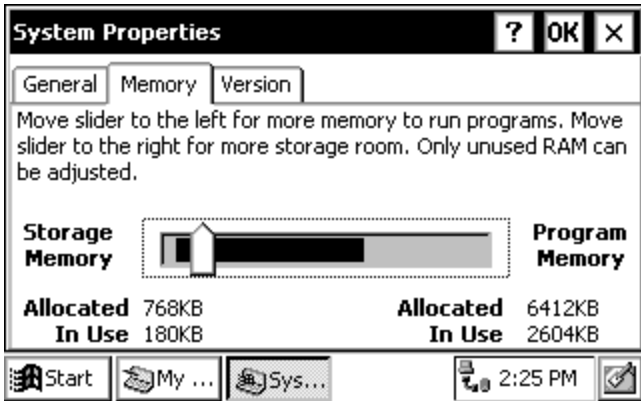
System Properties ? OK ×

General | Memory | Version

Move slider to the left for more memory to run programs. Move slider to the right for more storage room. Only unused RAM can be adjusted.

Storage Memory

Program Memory

Allocated 768KB
In Use 180KB

Allocated 6412KB
In Use 2604KB

Start | My ... | Sys... | 2:25 PM